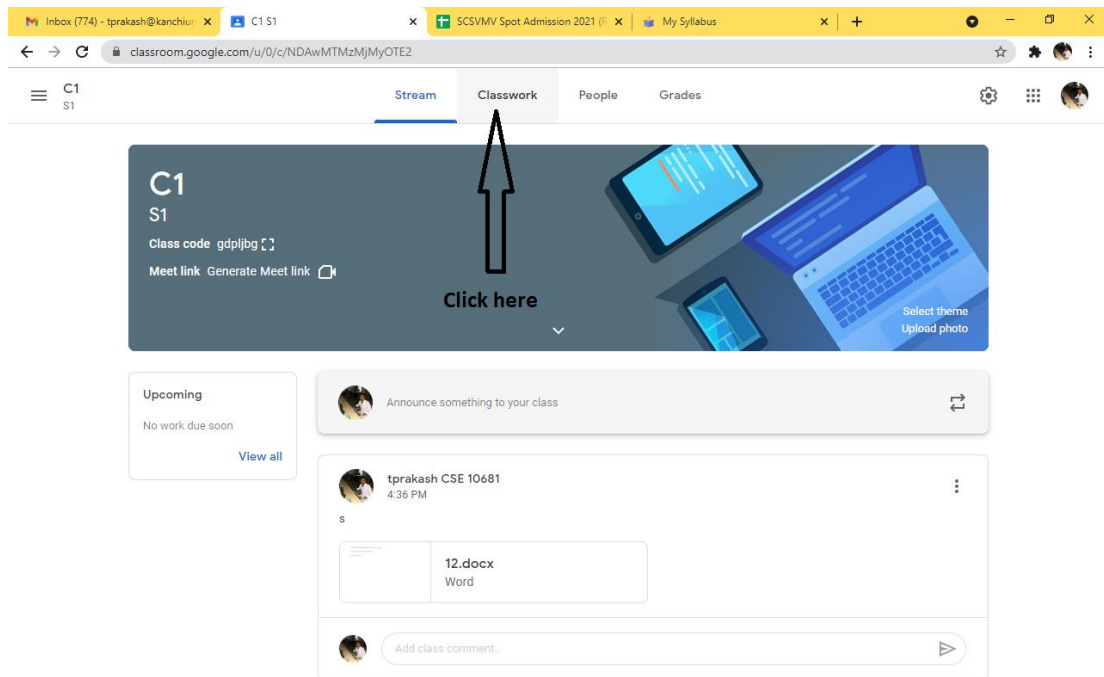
Inbox (774) - tprakash@kanchiun ×
C1 S1 ×
SCSVMV Spot Admission 2021 (R ×
My Syllabus ×
+

classroom.google.com/u/0/c/NDAwMTMzMjMyOTE2

C1
S1

Stream
Classwork
People
Grades

C1
S1
Class code gdpljbg
Meet link Generate Meet link

Click here

Select theme
Upload photo

Upcoming
No work due soon
View all

Announce something to your class

tprakash CSE 10681
4:36 PM
s

12.docx
Word

Add class comment...